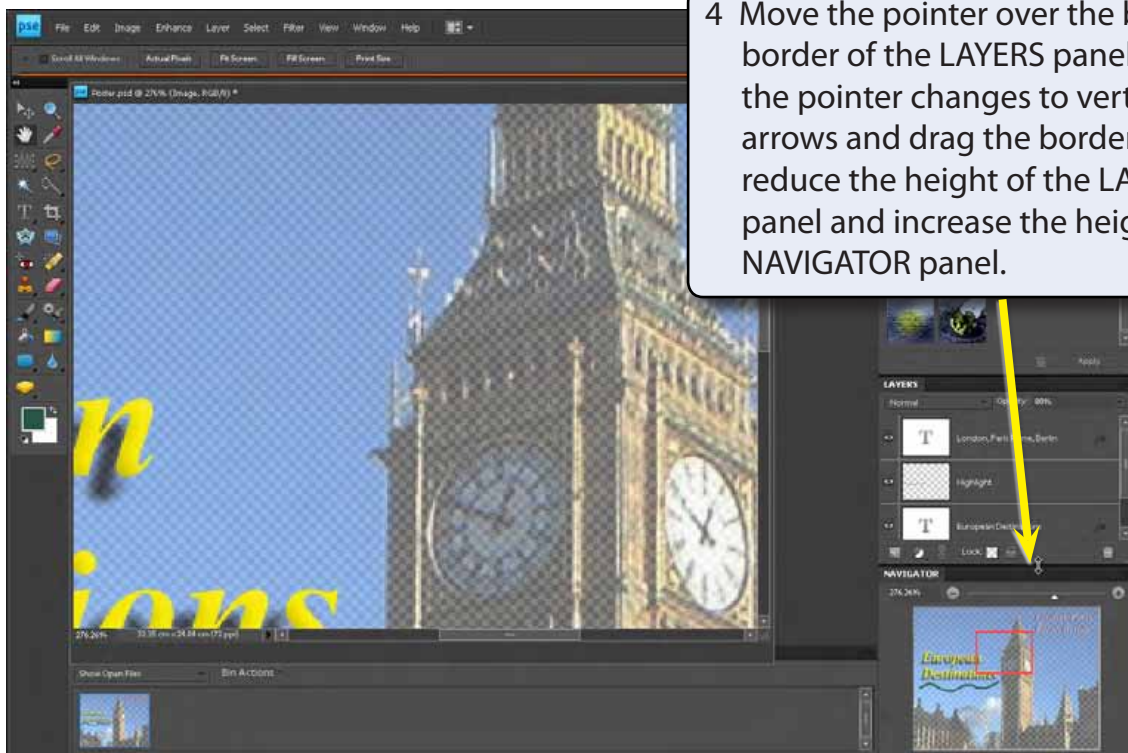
pse File Edit Image Enhance Layer Select Filter View Window Help

Scroll All Windows Actual Pixels Fit Screen Fill Screen Print Size

Poster.psd @ 276% (Image, RGB/8) *

4 Move the pointer over the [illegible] border of the LAYERS panel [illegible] the pointer changes to vert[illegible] arrows and drag the border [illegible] reduce the height of the LA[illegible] panel and increase the heig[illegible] NAVIGATOR panel.

n

ions

276.26% 33.35 cm x 24.04 cm (72 ppi)

Show Open Files Bin Actions

Apply

LAYERS

Normal Opacity: 100%

London, Paris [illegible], Berlin

Highlight

European Desti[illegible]

Lock:

NAVIGATOR

276.26%

European Destinations